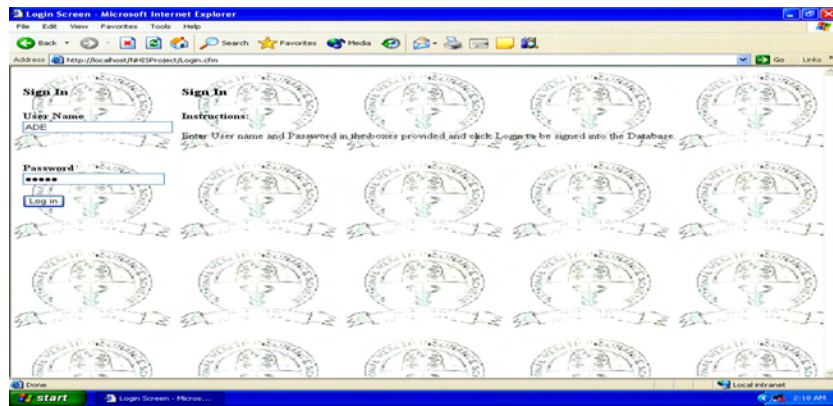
Login Screen - Microsoft Internet Explorer

File Edit View Favorites Tools Help

Back Search Favorites Media

Address http://localhost/NHISProject/Login.cfm

Go Links

Sign In

User Name

ADE

Password

•••••

Log in

Sign In

Instructions:

Enter User name and Password in the boxes provided and click Login to be signed into the Database.

Done

Local intranet

start

Login Screen - Micros...

2:18 AM